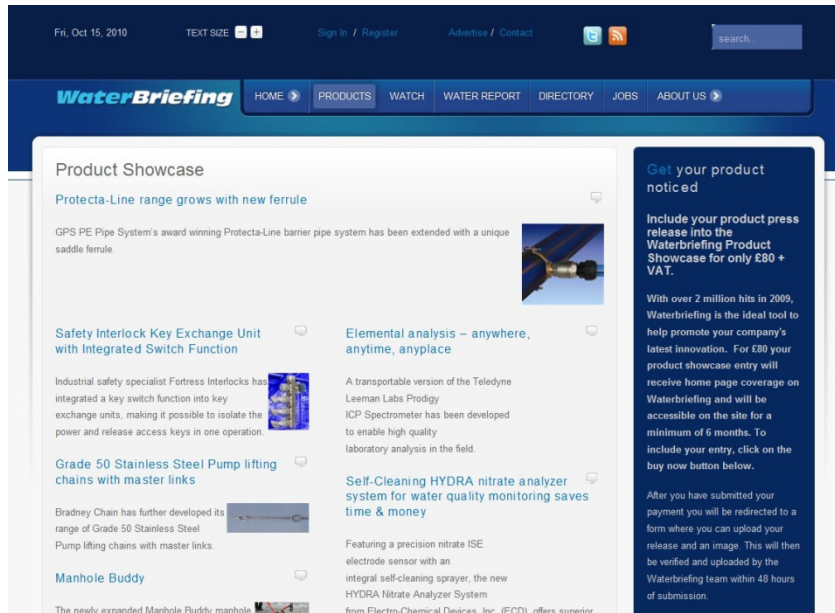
Fri, Oct 15, 2010 TEXT SIZE Sign In / Register Advertise / Contact search...

WaterBriefing HOME PRODUCTS WATCH WATER REPORT DIRECTORY JOBS ABOUT US

Product Showcase

Protecta-Line range grows with new ferrule

GPS PE Pipe System's award winning Protecta-Line barrier pipe system has been extended with a unique saddle ferrule.

Safety Interlock Key Exchange Unit with Integrated Switch Function

Industrial safety specialist Fortress Interlocks has integrated a key switch function into key exchange units, making it possible to isolate the power and release access keys in one operation.

Grade 50 Stainless Steel Pump lifting chains with master links

Bradney Chain has further developed its range of Grade 50 Stainless Steel Pump lifting chains with master links.

Manhole Buddy

The newly expanded Manhole Buddy manhole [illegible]

Elemental analysis – anywhere, anytime, anyplace

A transportable version of the Teledyne Leeman Labs Prodigy ICP Spectrometer has been developed to enable high quality laboratory analysis in the field.

Self-Cleaning HYDRA nitrate analyzer system for water quality monitoring saves time & money

Featuring a precision nitrate ISE electrode sensor with an integral self-cleaning sprayer, the new HYDRA Nitrate Analyzer System from Electro-Chemical Devices, Inc. (ECD), offers superior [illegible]

Get your product noticed

Include your product press release into the Waterbriefing Product Showcase for only £80 + VAT.

With over 2 million hits in 2009, Waterbriefing is the ideal tool to help promote your company's latest innovation. For £80 your product showcase entry will receive home page coverage on Waterbriefing and will be accessible on the site for a minimum of 6 months. To include your entry, click on the buy now button below.

After you have submitted your payment you will be redirected to a form where you can upload your release and an image. This will then be verified and uploaded by the Waterbriefing team within 48 hours of submission.